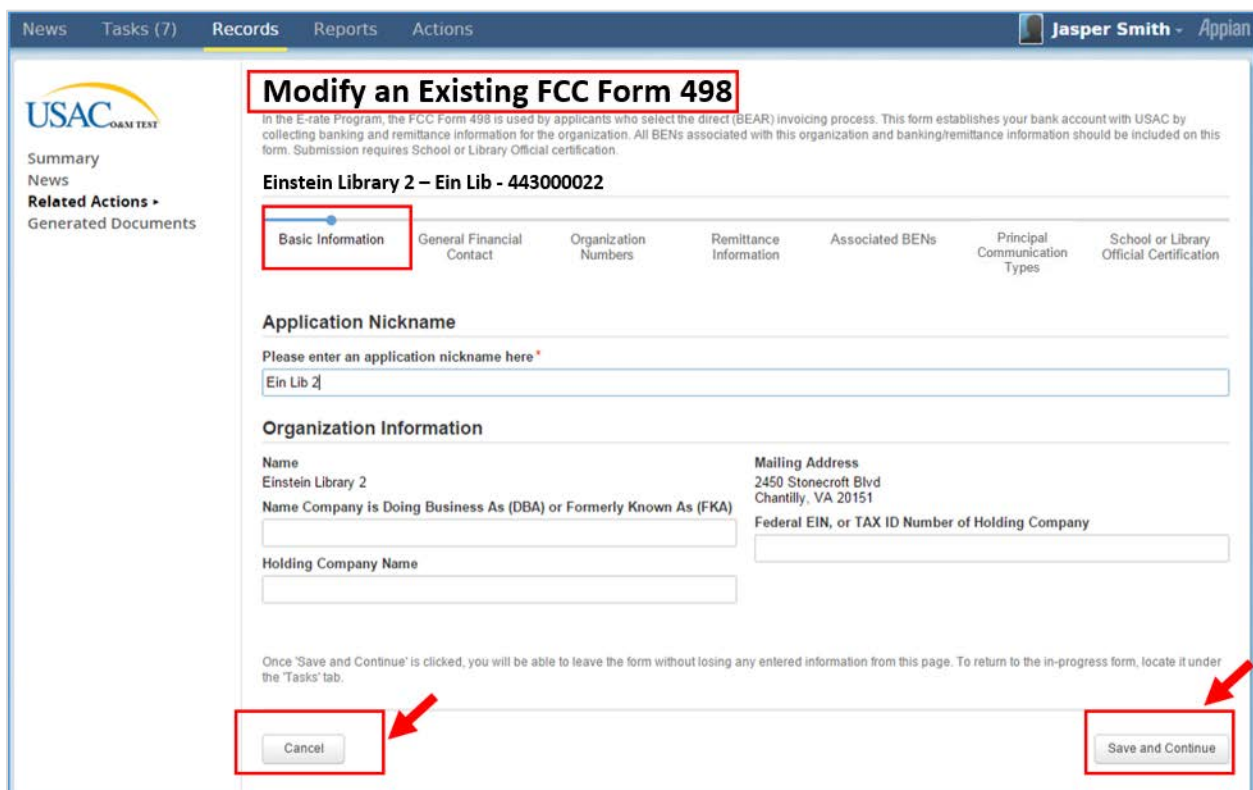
News Tasks (7) Records Reports Actions

Jasper Smith Appian

USAC O&M TEST

Summary
News
Related Actions ▸
Generated Documents

Modify an Existing FCC Form 498

In the E-rate Program, the FCC Form 498 is used by applicants who select the direct (BEAR) invoicing process. This form establishes your bank account with USAC by collecting banking and remittance information for the organization. All BENs associated with this organization and banking/remittance information should be included on this form. Submission requires School or Library Official certification.

Einstein Library 2 – Ein Lib - 443000022

Basic Information | General Financial Contact | Organization Numbers | Remittance Information | Associated BENs | Principal Communication Types | School or Library Official Certification

Application Nickname

Please enter an application nickname here*

Ein Lib 2

Organization Information

Name
Einstein Library 2

Name Company is Doing Business As (DBA) or Formerly Known As (FKA)

Holding Company Name

Mailing Address
2450 Stonecroft Blvd
Chantilly, VA 20151

Federal EIN, or TAX ID Number of Holding Company

Once 'Save and Continue' is clicked, you will be able to leave the form without losing any entered information from this page. To return to the in-progress form, locate it under the 'Tasks' tab.

Cancel

Save and Continue